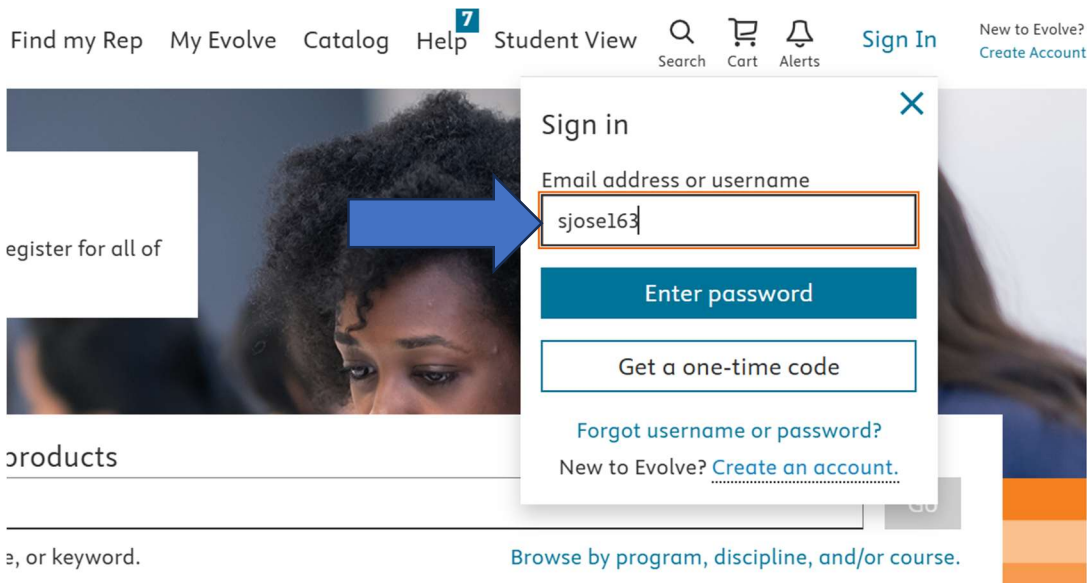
Find my Rep My Evolve Catalog Help 7 Student View Search Cart Alerts Sign In New to Evolve? Create Account

egister for all of

Sign in

Email address or username

sjose163

Enter password

Get a one-time code

Forgot username or password?

New to Evolve? Create an account.

products

Go

e, or keyword.

Browse by program, discipline, and/or course.